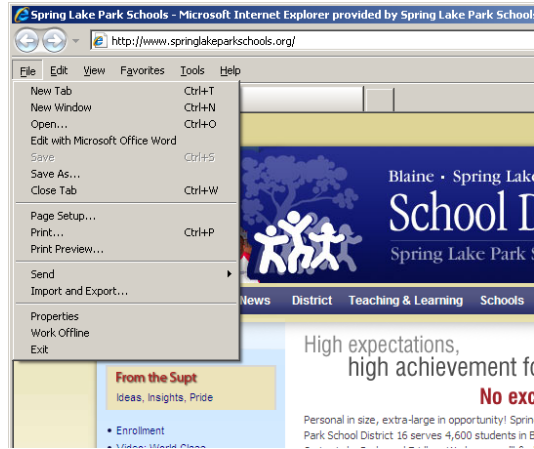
Spring Lake Park Schools - Microsoft Internet Explorer provided by Spring Lake Park Schools

http://www.springlakeparkschools.org/

File Edit View Favorites Tools Help

New Tab Ctrl+T
New Window Ctrl+N
Open... Ctrl+O
Edit with Microsoft Office Word
Save Ctrl+S
Save As...
Close Tab Ctrl+W
Page Setup...
Print... Ctrl+P
Print Preview...
Send
Import and Export...
Properties
Work Offline
Exit

Blaine · Spring Lak
School D
Spring Lake Park S

News District Teaching & Learning Schools

High expectations,
high achievement fo
No exc

From the Supt
Ideas, Insights, Pride

• Enrollment
• Video: World Class

Personal in size, extra-large in opportunity! Sprin Park School District 16 serves 4,600 students in B